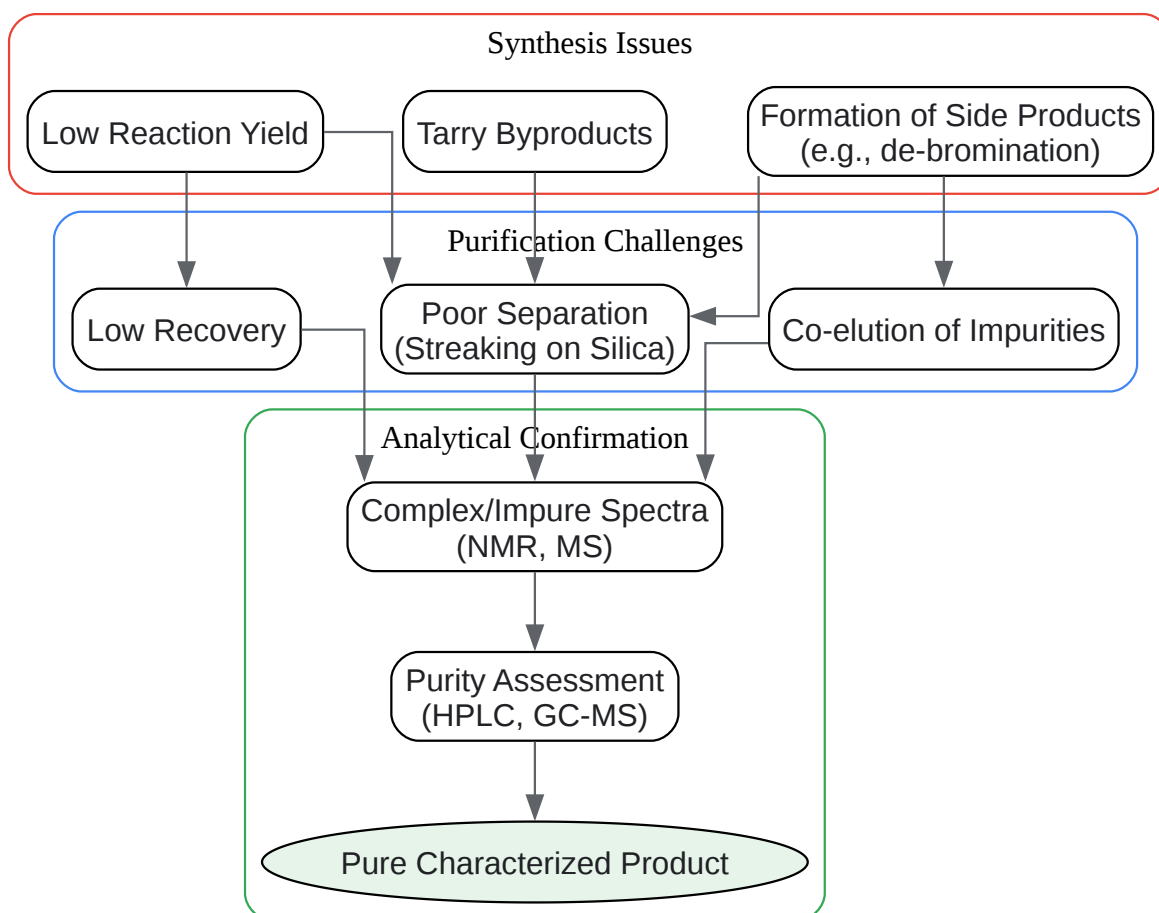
Synthesis Issues

Low Reaction Yield

Tarry Byproducts

Formation of Side Products (e.g., de-bromination)

Purification Challenges

Low Recovery

Poor Separation (Streaking on Silica)

Co-elution of Impurities

Analytical Confirmation

Complex/Impure Spectra (NMR, MS)

Purity Assessment (HPLC, GC-MS)

Pure Characterized Product